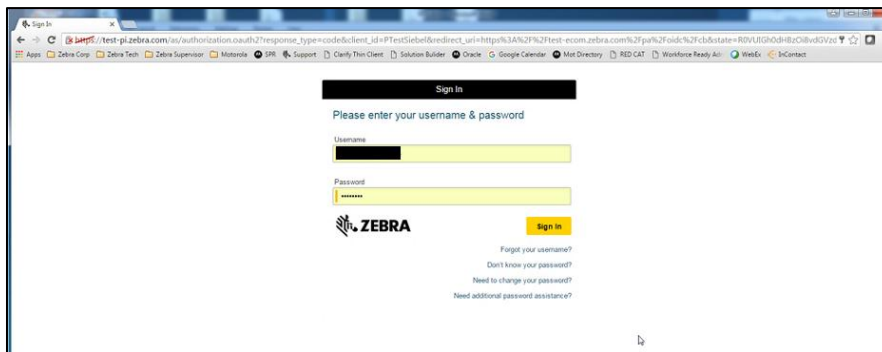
Sign In

https://test-pi.zebra.com/as/authorization.oauth2?response_type=code&client_id=PTestSiebel&redirect_uri=https%3A%2F%2Ftest-ecom.zebra.com%2Fpa%2Foidc%2Fcb&state=R0VUIGh0dHBzOi8vdGVzd

Apps Zebra Corp Zebra Tech Zebra Supervisor Motorola SPR Support Clarify Thin Client Solution Builder Oracle Google Calendar Mot Directory RED CAT Workforce Ready Adr WebEx InContact

Sign In

Please enter your username & password

Username

Password

ZEBRA

Sign In

Forgot your username?

Don't know your password?

Need to change your password?

Need additional password assistance?